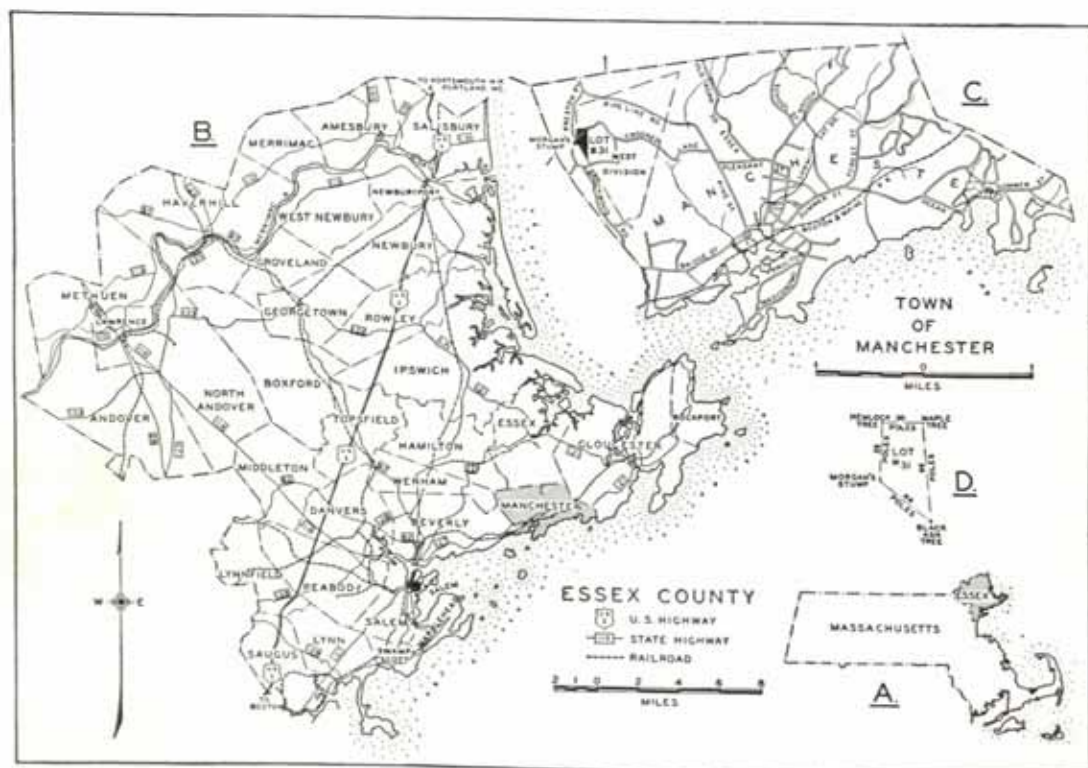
B.

C.

TO PORTSMOUTH N.H. PORTLAND ME.

AMESBURY

SALISBURY

MERRIMAC

HAVERHILL

WEST NEWBURY

NEWBURYPORT

NEWBURY

GROVELAND

METHUEN

LAWRENCE

GEORGETOWN

ROWLEY

NORTH ANDOVER

BOXFORD

IPSWICH

ANDOVER

TOPSFIELD

ESSEX

ROCKPORT

HAMILTON

GLOUCESTER

MIDDLETON

WENHAM

DANVERS

BEVERLY

MANCHESTER

LYNNFIELD

PEABODY

SALEM

LYNN

SAUGUS

SWAMPSCOTT

MARBLEHEAD

BOSTON

W

E

MORGAN'S STUMP

LOT 8.31

WEST DIVISION

MANCHESTER

TOWN OF MANCHESTER

0

1

MILES

HEMLOCK 96 TREE

POLES

MAPLE TREE

LOT 31

POLES

MORGAN'S STUMP

POLES

BLACK ASH TREE

D.

ESSEX COUNTY

U.S. HIGHWAY

STATE HIGHWAY

RAILROAD

2 0 2 4 6 8

MILES

MASSACHUSETTS

ESSEX

A.